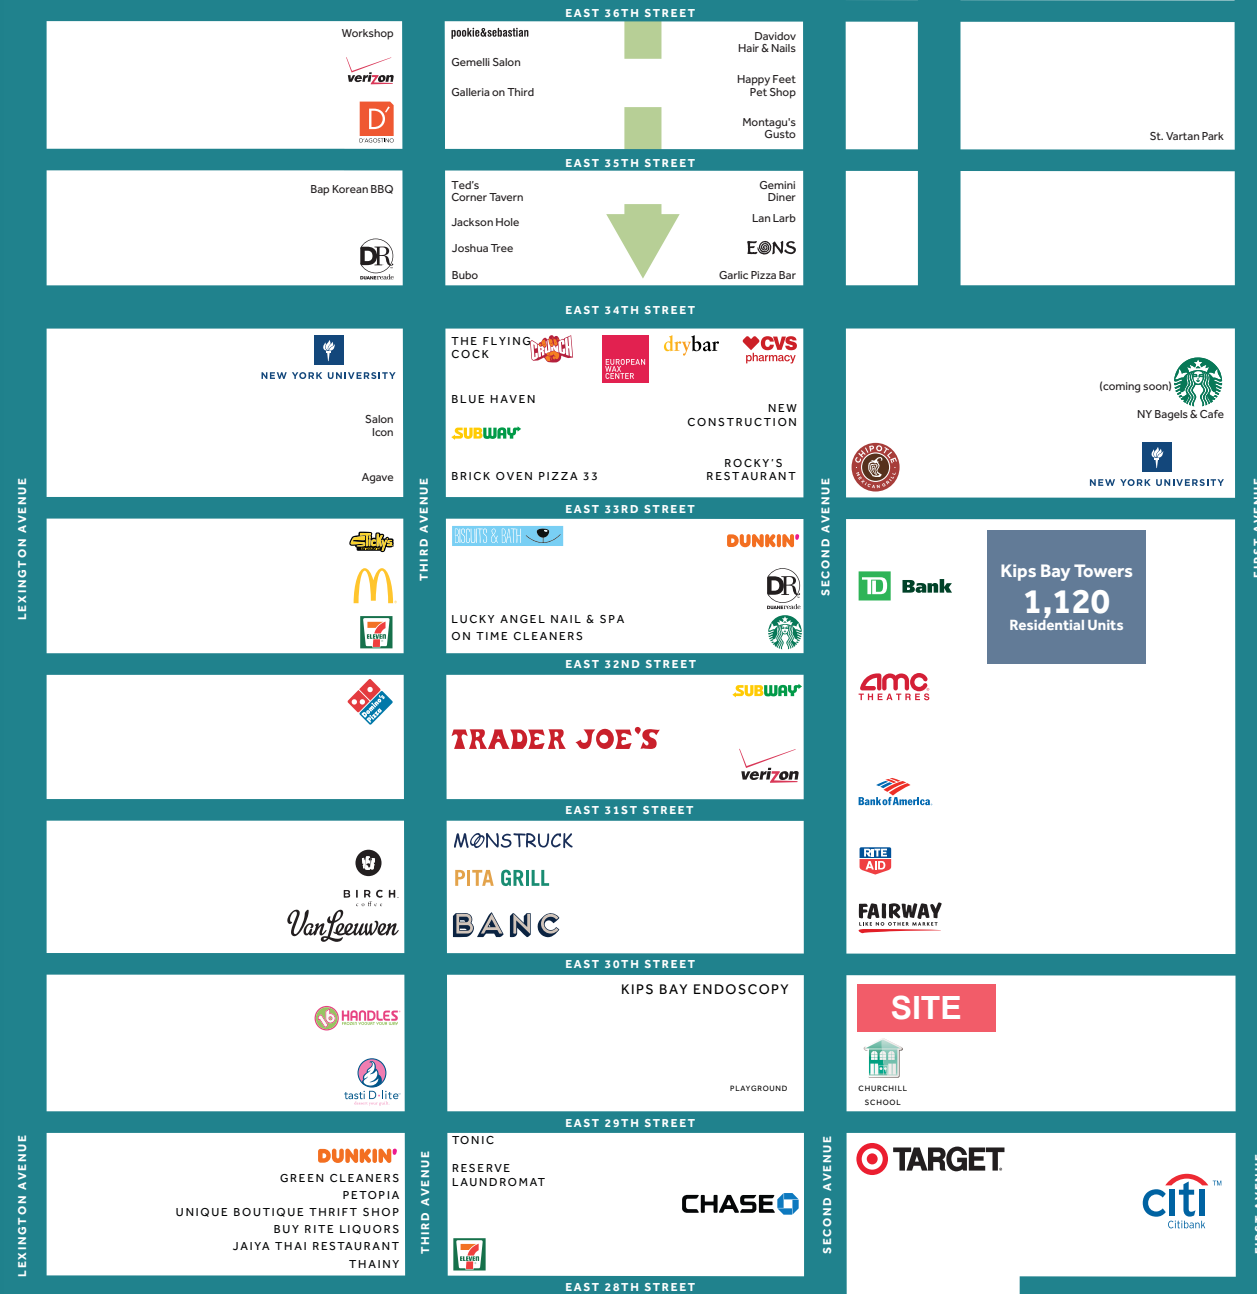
EAST 36TH STREET

Workshop
verizon
D'
D'AGOSTINO

pookie&sebastian
Gemelli Salon
Galleria on Third
Davidov Hair & Nails
Happy Feet Pet Shop
Montagu's Gusto

St. Vartan Park

EAST 35TH STREET

Bap Korean BBQ
DR
DUANEreade

Ted's Corner Tavern
Jackson Hole
Joshua Tree
Bubo
Gemini Diner
Lan Larb
EONS
Garlic Pizza Bar

EAST 34TH STREET

NEW YORK UNIVERSITY
Salon Icon
Agave

THE FLYING COCK
CRUNCH
EUROPEAN WAX CENTER
drybar
CVS pharmacy
BLUE HAVEN
NEW CONSTRUCTION
SUBWAY
BRICK OVEN PIZZA 33
ROCKY'S RESTAURANT

(coming soon)
NY Bagels & Cafe
CHIPOTLE MEXICAN GRILL
NEW YORK UNIVERSITY

LEXINGTON AVENUE
THIRD AVENUE
SECOND AVENUE
FIRST AVENUE

EAST 33RD STREET

Sbarro
M
7 ELEVEN

BISCUITS & BATH
DUNKIN'
DR
DUANEreade
LUCKY ANGEL NAIL & SPA
ON TIME CLEANERS

TD Bank
Kips Bay Towers
1,120
Residential Units

EAST 32ND STREET

Domino's Pizza

SUBWAY
TRADER JOE'S
verizon

amc THEATRES

EAST 31ST STREET

BIRCH coffee
VanLeeuwen

MONSTRUCK
PITA GRILL
BANC

BankofAmerica
RITE AID
FAIRWAY LIKE NO OTHER MARKET

EAST 30TH STREET

16 HANDLES
tasti D-lite

KIPS BAY ENDOSCOPY
PLAYGROUND

SITE
CHURCHILL SCHOOL

EAST 29TH STREET

DUNKIN'
GREEN CLEANERS
PETOPIA
UNIQUE BOUTIQUE THRIFT SHOP
BUY RITE LIQUORS
JAIYA THAI RESTAURANT
THAINY

TONIC
RESERVE LAUNDROMAT
CHASE
7 ELEVEN

TARGET
citi
Citibank

LEXINGTON AVENUE
THIRD AVENUE
SECOND AVENUE
FIRST AVENUE

EAST 28TH STREET